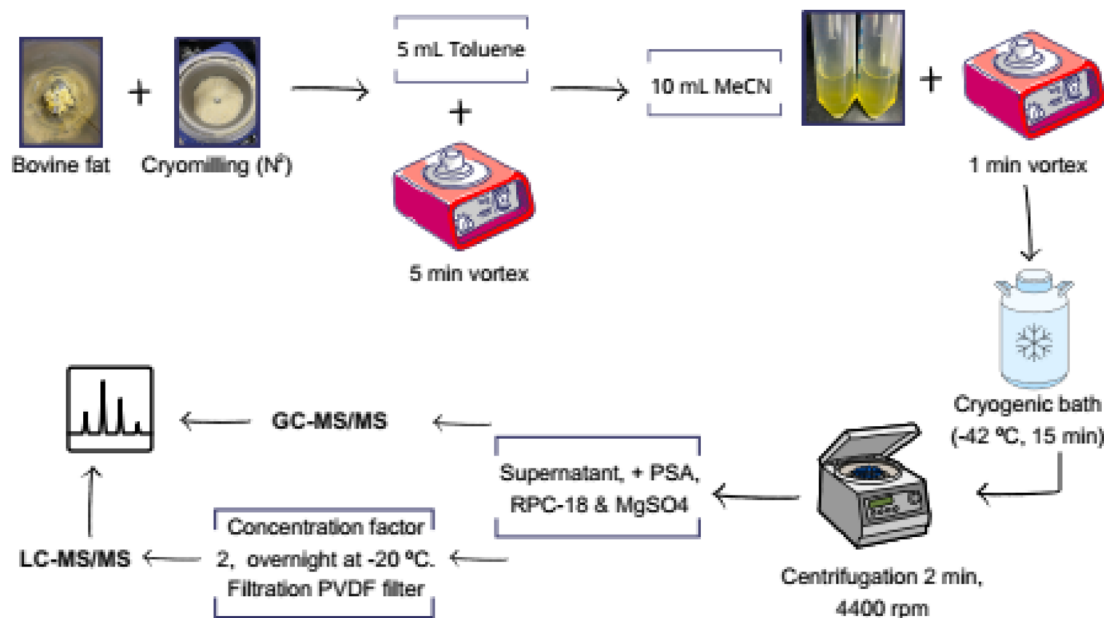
Bovine fat + Cryomilling ($N^2$)

5 mL Toluene
+
5 min vortex

10 mL MeCN

+
1 min vortex

Cryogenic bath (-42 ºC, 15 min)

Centrifugation 2 min, 4400 rpm

Supernatant, + PSA, RPC-18 & MgSO4

GC-MS/MS

Concentration factor 2, overnight at -20 ºC. Filtration PVDF filter

LC-MS/MS